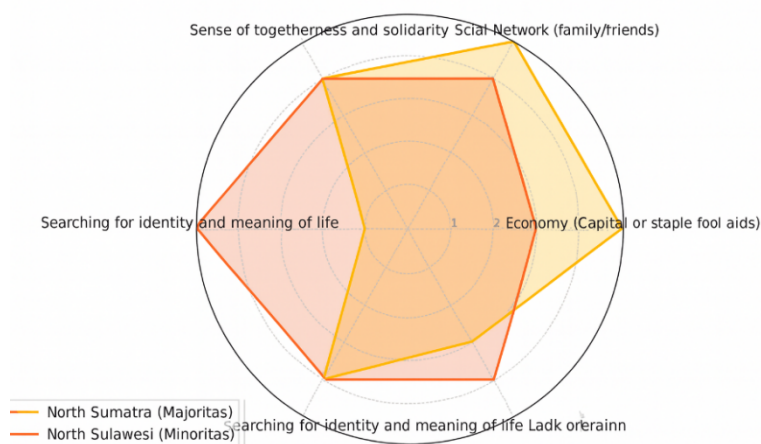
Sense of togetherness and solidarity Scial Network (family/friends)

Searching for identity and meaning of life

1

2

Economy (Capital or staple fool aids)

Searching for identity and meaning of life Ladk orerainn

North Sumatra (Majoritas)

North Sulawesi (Minoritas)